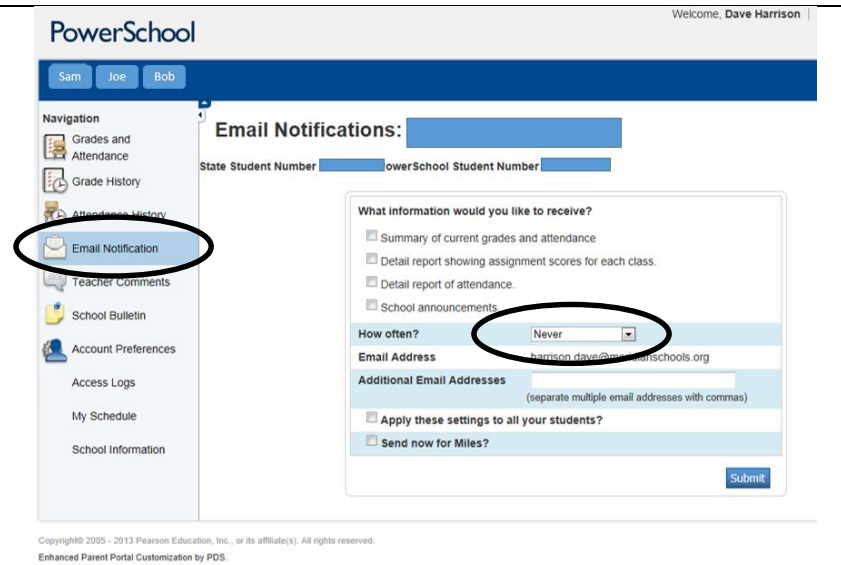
PowerSchool

Welcome, Dave Harrison |

Sam Joe Bob

Navigation
Grades and Attendance
Grade History
Attendance History
Email Notification
Teacher Comments
School Bulletin
Account Preferences
Access Logs
My Schedule
School Information

Email Notifications:

State Student Number owerSchool Student Number

What information would you like to receive?
Summary of current grades and attendance
Detail report showing assignment scores for each class.
Detail report of attendance.
School announcements

| How often? | Never |
|---|---|
| Email Address | harrison.dave@m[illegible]schools.org |
| Additional Email Addresses | (separate multiple email addresses with commas) |

Apply these settings to all your students?
Send now for Miles?

Submit

Copyright© 2005 - 2013 Pearson Education, Inc., or its affiliate(s). All rights reserved.
Enhanced Parent Portal Customization by PDS.